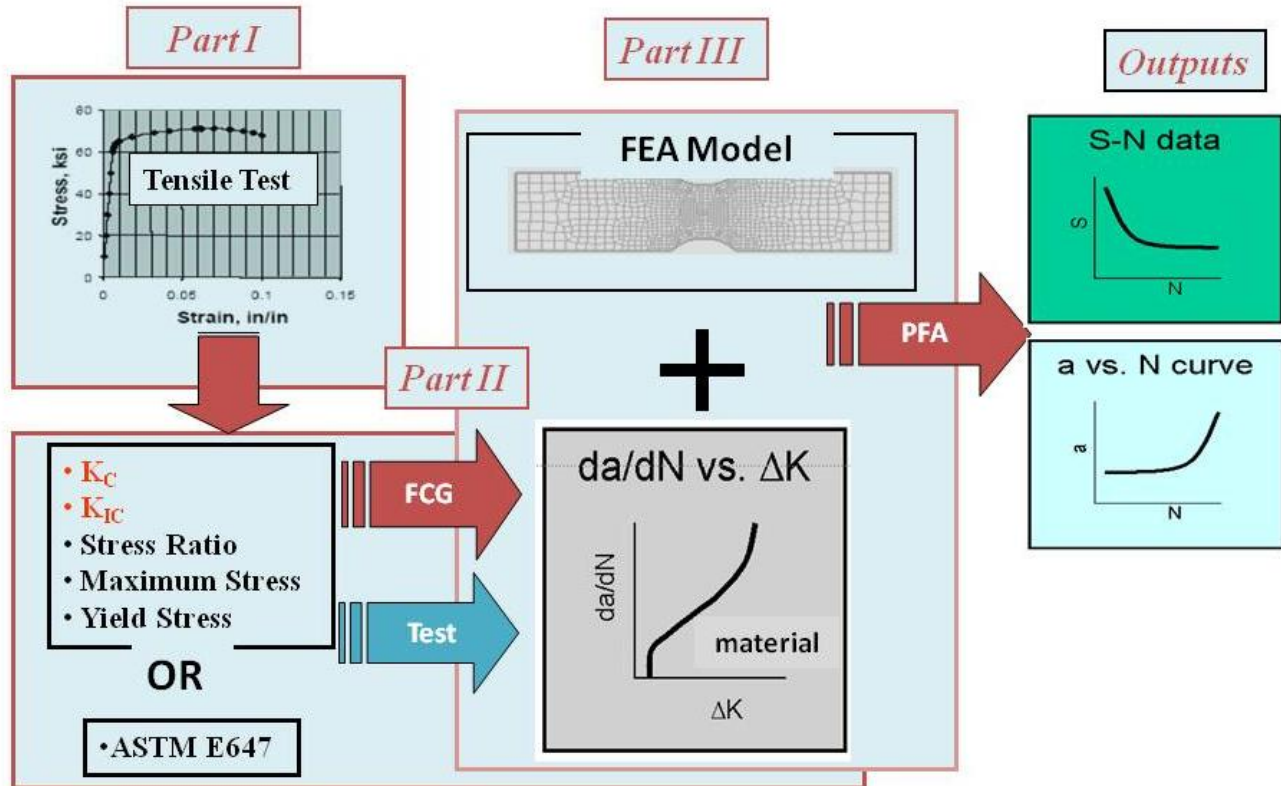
Part I

Part III

Outputs

80
60
40
20
0
Stress, ksi
Tensile Test
0
0.05
0.1
0.15
Strain, in/in

FEA Model

S-N data
S
N

PFA

a vs. N curve
a
N

Part II

• $K_C$
• $K_{IC}$
• Stress Ratio
• Maximum Stress
• Yield Stress

FCG

Test

OR

•ASTM E647

da/dN vs. $\Delta$K
da/dN
material
$\Delta$K